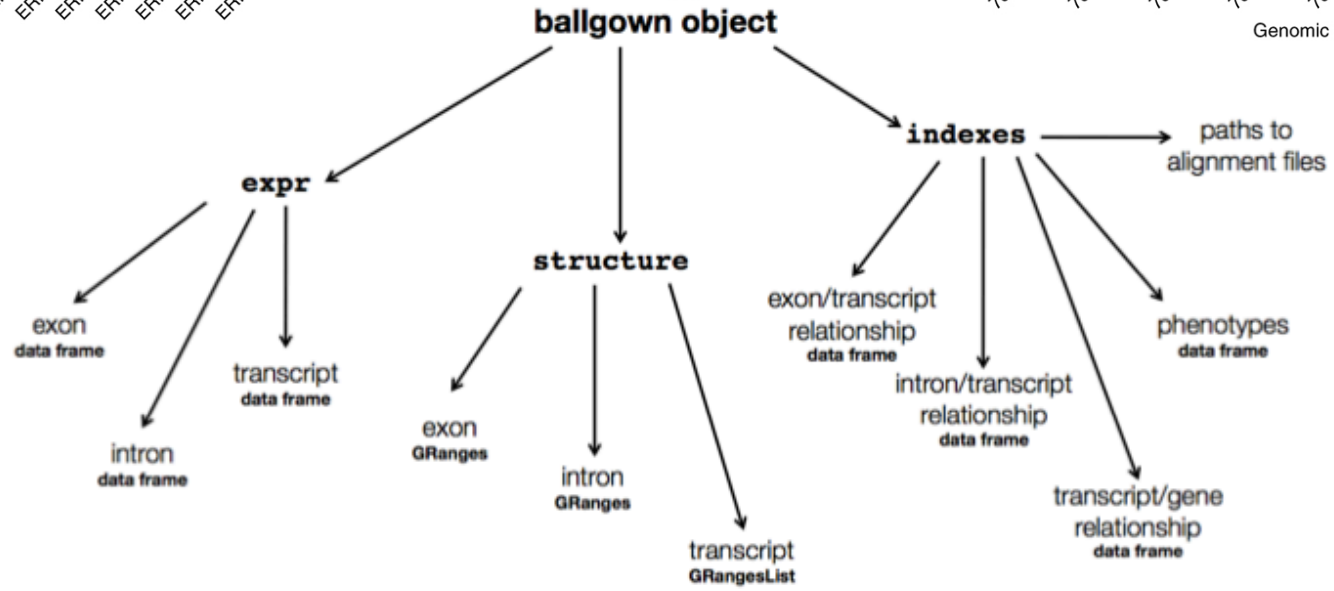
ballgown object

Genomic

expr

exon
data frame

intron
data frame

transcript
data frame

structure

exon
GRanges

intron
GRanges

transcript
GRangesList

indexes

paths to alignment files

exon/transcript relationship
data frame

intron/transcript relationship
data frame

transcript/gene relationship
data frame

phenotypes
data frame